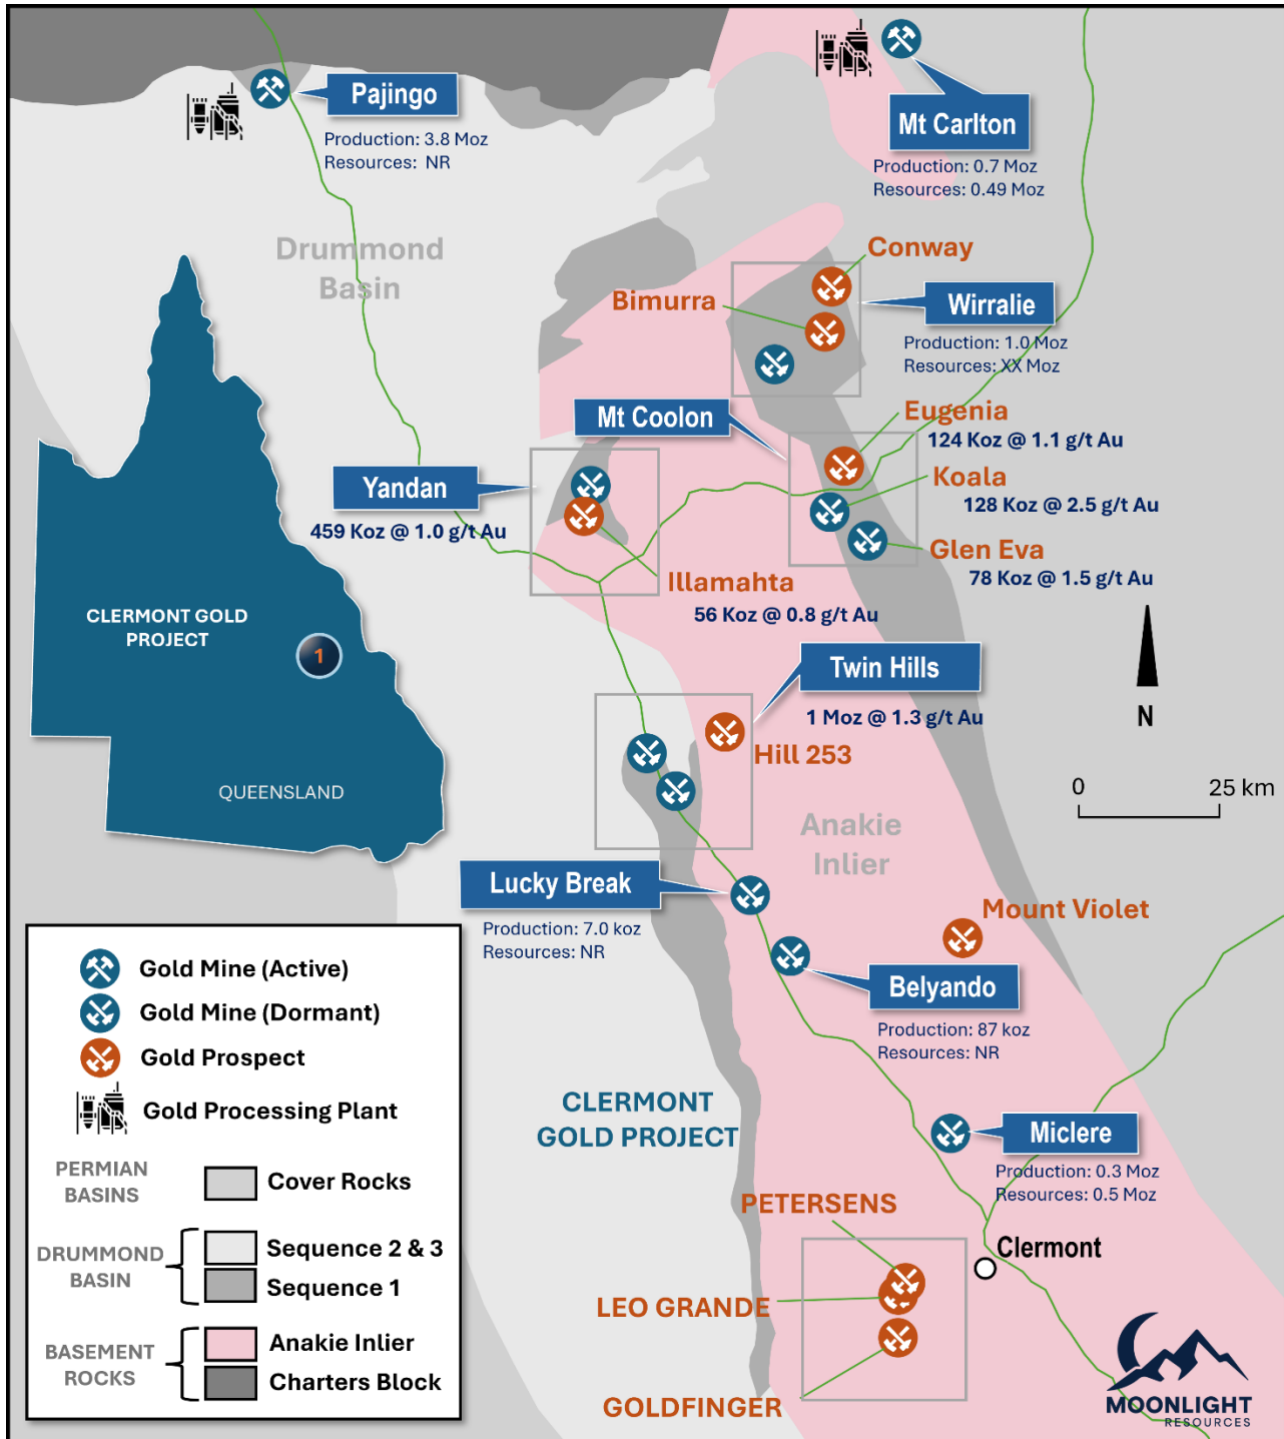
Pajingo
Production: 3.8 Moz
Resources: NR

Mt Carlton
Production: 0.7 Moz
Resources: 0.49 Moz

Drummond Basin

Conway

Bimurra

Wirralie
Production: 1.0 Moz
Resources: XX Moz

Mt Coolon

Eugenia
124 Koz @ 1.1 g/t Au

Yandan
459 Koz @ 1.0 g/t Au

Koala
128 Koz @ 2.5 g/t Au

Glen Eva
78 Koz @ 1.5 g/t Au

Illamahta
56 Koz @ 0.8 g/t Au

CLERMONT GOLD PROJECT

1

QUEENSLAND

Twin Hills
1 Moz @ 1.3 g/t Au

Hill 253

N

0 25 km

Anakie Inlier

Lucky Break
Production: 7.0 koz
Resources: NR

Mount Violet

Belyando
Production: 87 koz
Resources: NR

Gold Mine (Active)
Gold Mine (Dormant)
Gold Prospect
Gold Processing Plant

PERMIAN BASINS
Cover Rocks
DRUMMOND BASIN
Sequence 2 & 3
Sequence 1
BASEMENT ROCKS
Anakie Inlier
Charters Block

CLERMONT GOLD PROJECT

Miclere
Production: 0.3 Moz
Resources: 0.5 Moz

PETERSENS

Clermont

LEO GRANDE

GOLDFINGER

MOONLIGHT
RESOURCES